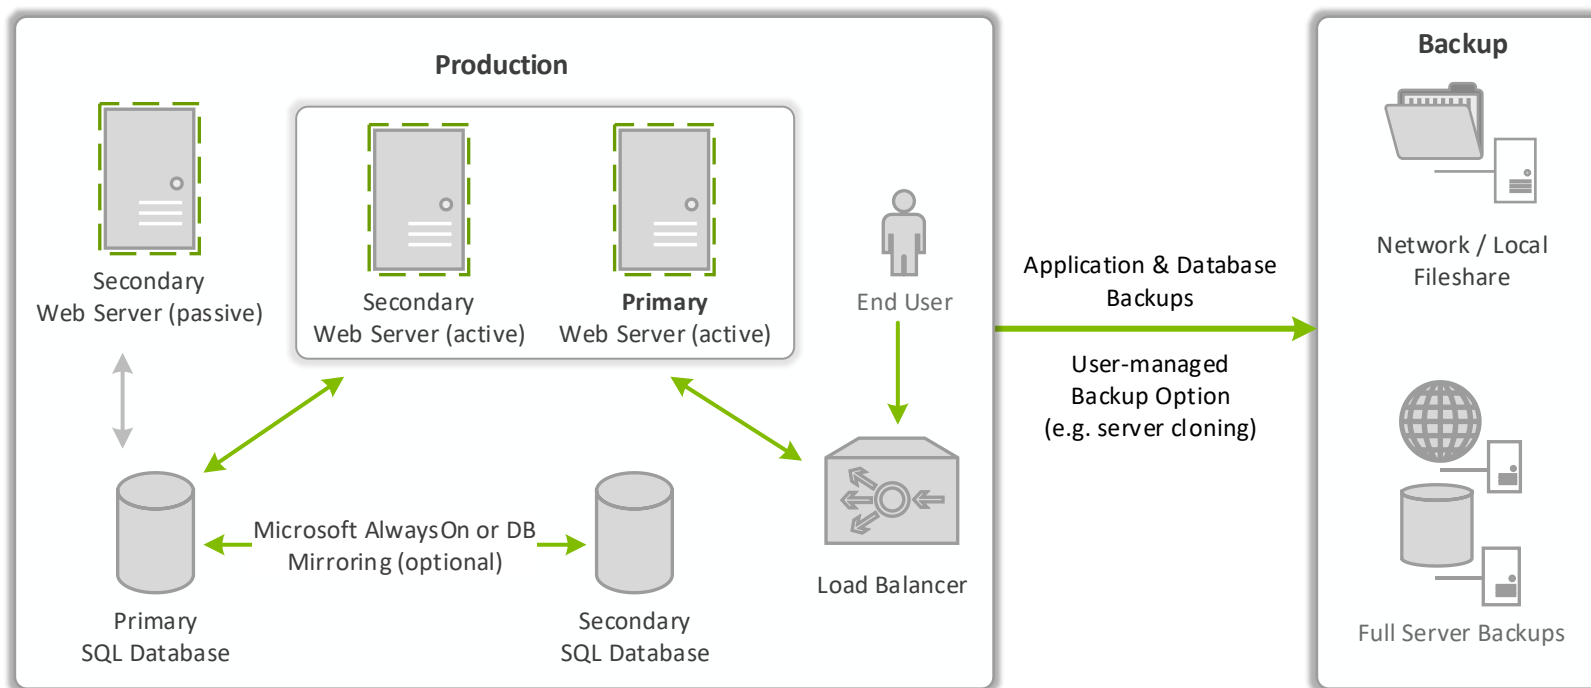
Production

Secondary Web Server (passive)

Secondary Web Server (active)

Primary Web Server (active)

End User

Primary SQL Database

Microsoft AlwaysOn or DB Mirroring (optional)

Secondary SQL Database

Load Balancer

Application & Database Backups

User-managed Backup Option (e.g. server cloning)

Backup

Network / Local Fileshare

Full Server Backups